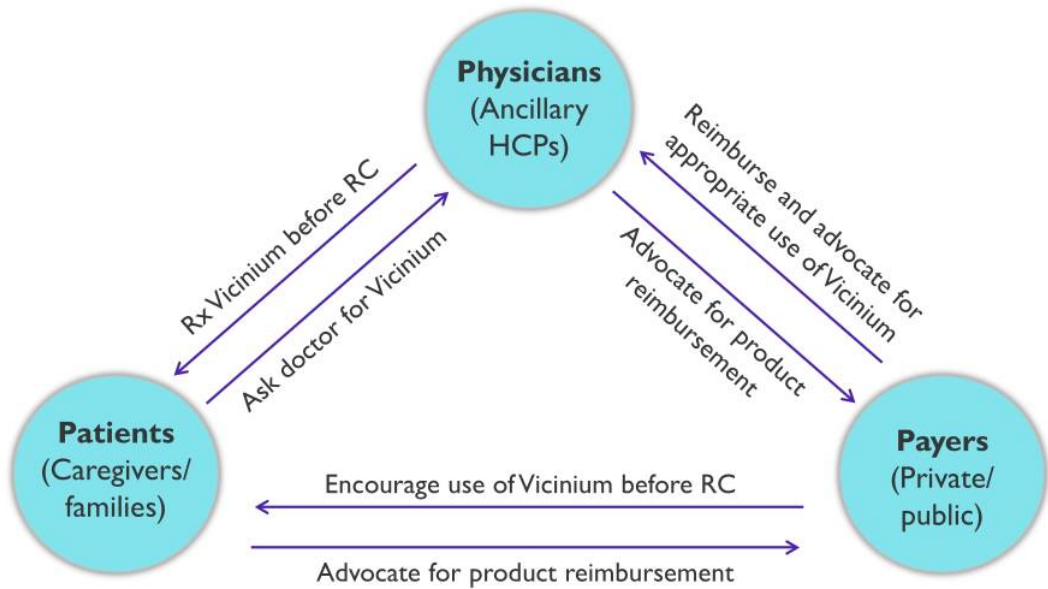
Physicians
(Ancillary HCPs)

Rx Vicinium before RC

Ask doctor for Vicinium

Reimburse and advocate for appropriate use of Vicinium

Advocate for product reimbursement

Patients
(Caregivers/ families)

Payers
(Private/ public)

Encourage use of Vicinium before RC

Advocate for product reimbursement